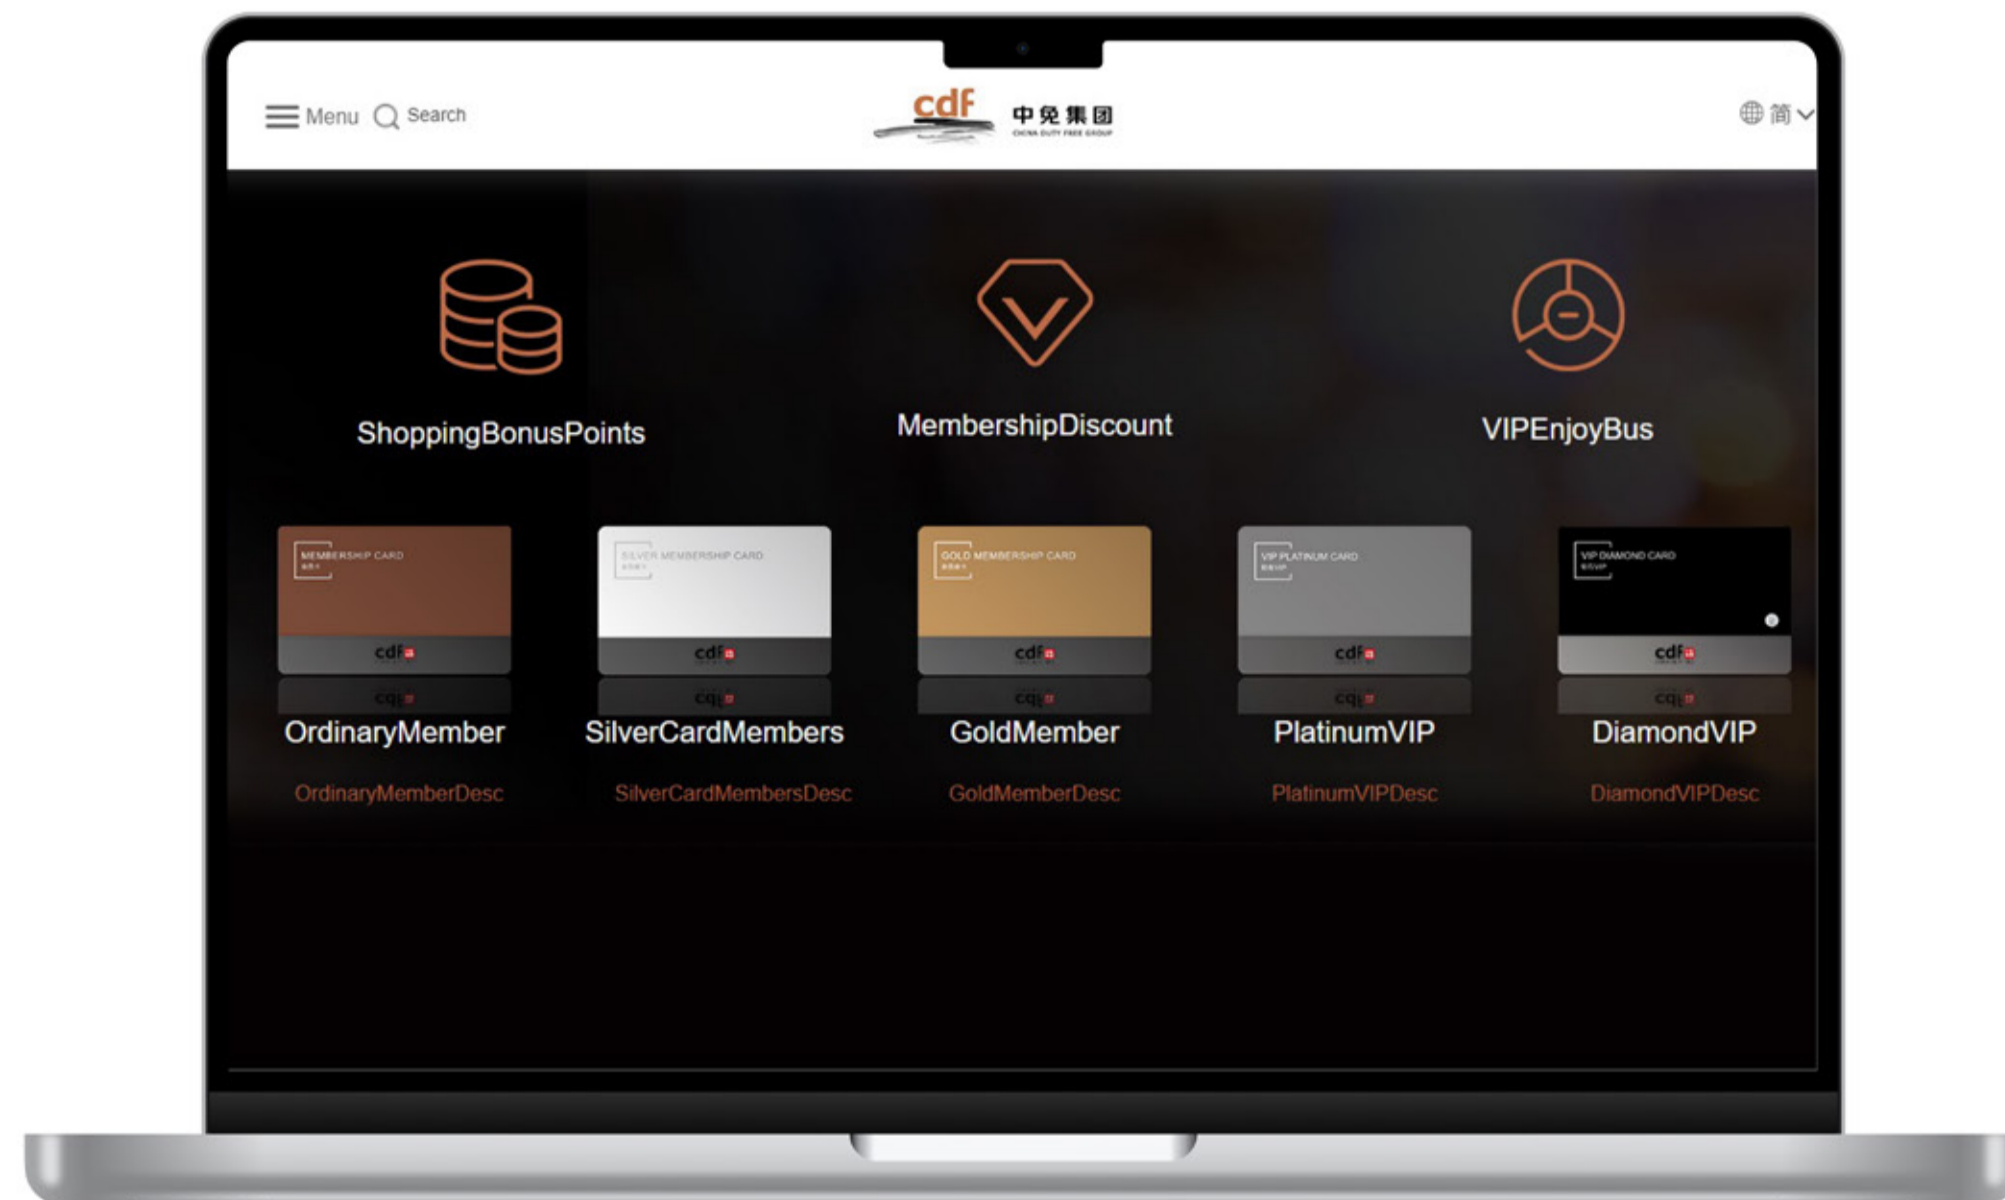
Menu Search

cdf 中免集团
CHINA DUTY FREE GROUP

简

ShoppingBonusPoints

MembershipDiscount

VIPEnjoyBus

MEMBERSHIP CARD
cdf

SILVER MEMBERSHIP CARD
cdf

GOLD MEMBERSHIP CARD
cdf

VIP PLATINUM CARD
cdf

VIP DIAMOND CARD
cdf

OrdinaryMember
OrdinaryMemberDesc

SilverCardMembers
SilverCardMembersDesc

GoldMember
GoldMemberDesc

PlatinumVIP
PlatinumVIPDesc

DiamondVIP
DiamondVIPDesc